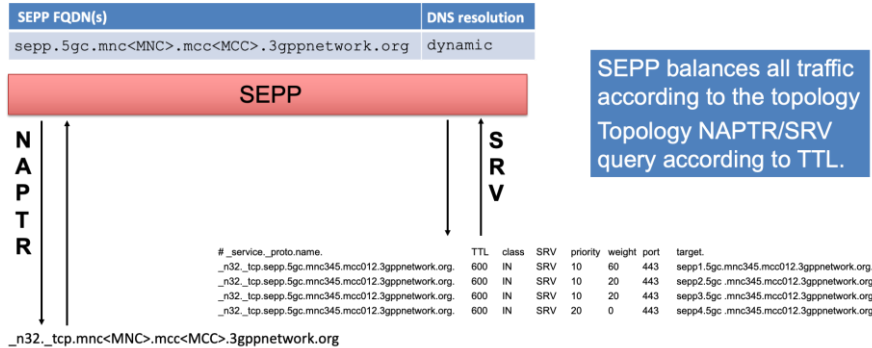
| SEPP FQDN(s) | DNS resolution |
|---|---|
| sepp.5gc.mnc<MNC>.mcc<MCC>.3gppnetwork.org | dynamic |

SEPP

SEPP balances all traffic according to the topology
Topology NAPTR/SRV query according to TTL.

NAPTR

SRV

| # _service._proto.name. | TTL | class | SRV | priority | weight | port | target. |
|---|---|---|---|---|---|---|---|
| _n32._tcp.sepp.5gc.mnc345.mcc012.3gppnetwork.org. | 600 | IN | SRV | 10 | 60 | 443 | sepp1.5gc.mnc345.mcc012.3gppnetwork.org |
| _n32._tcp.sepp.5gc.mnc345.mcc012.3gppnetwork.org. | 600 | IN | SRV | 10 | 20 | 443 | sepp2.5gc .mnc345.mcc012.3gppnetwork.org |
| _n32._tcp.sepp.5gc.mnc345.mcc012.3gppnetwork.org. | 600 | IN | SRV | 10 | 20 | 443 | sepp3.5gc .mnc345.mcc012.3gppnetwork.org |
| _n32._tcp.sepp.5gc.mnc345.mcc012.3gppnetwork.org. | 600 | IN | SRV | 20 | 0 | 443 | sepp4.5gc .mnc345.mcc012.3gppnetwork.org |

_n32._tcp.mnc<MNC>.mcc<MCC>.3gppnetwork.org